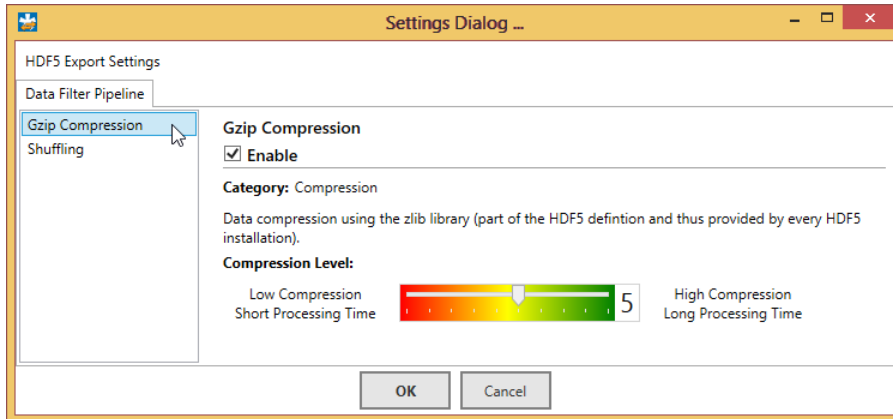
Settings Dialog ...

HDF5 Export Settings

Data Filter Pipeline

Gzip Compression
Shuffling

Gzip Compression
☑ Enable

Category: Compression

Data compression using the zlib library (part of the HDF5 defintion and thus provided by every HDF5 installation).

Compression Level:

Low Compression
Short Processing Time

5

High Compression
Long Processing Time

OK

Cancel